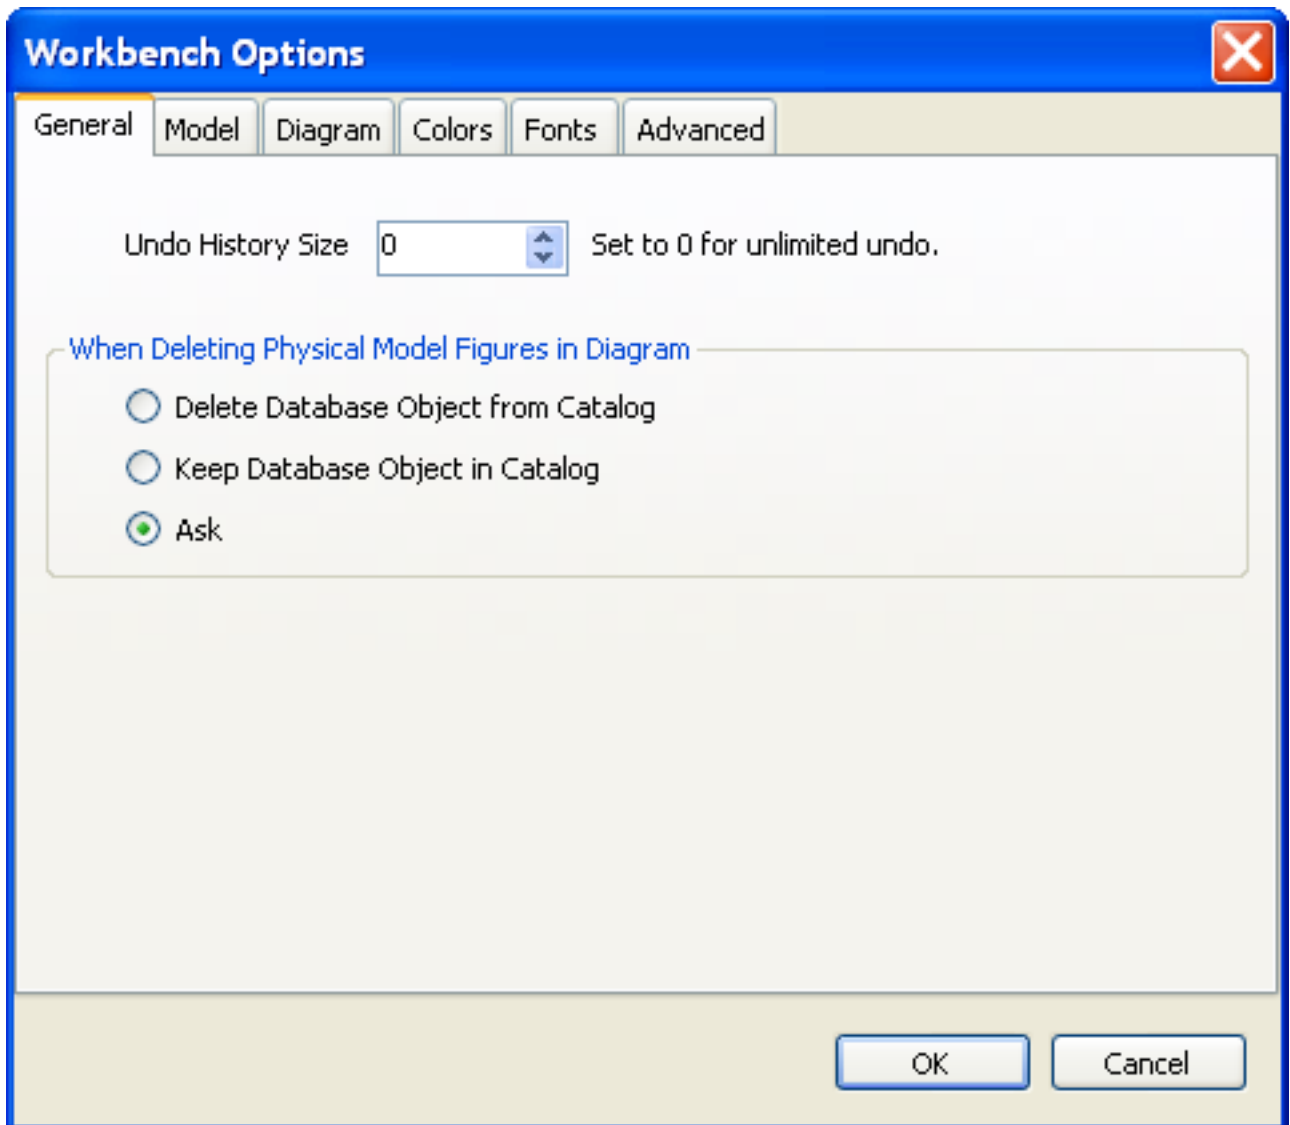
Workbench Options

General | Model | Diagram | Colors | Fonts | Advanced

Undo History Size 0 Set to 0 for unlimited undo.

When Deleting Physical Model Figures in Diagram

Delete Database Object from Catalog

Keep Database Object in Catalog

Ask

OK

Cancel